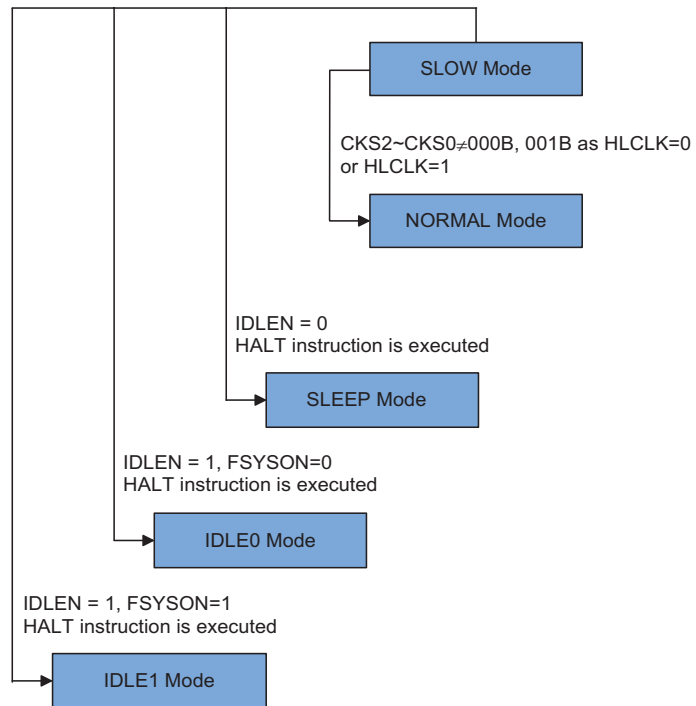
SLOW Mode

CKS2~CKS0$\neq$000B, 001B as HLCLK=0 or HLCLK=1

NORMAL Mode

IDLEN = 0
HALT instruction is executed

SLEEP Mode

IDLEN = 1, FSYSON=0
HALT instruction is executed

IDLE0 Mode

IDLEN = 1, FSYSON=1
HALT instruction is executed

IDLE1 Mode